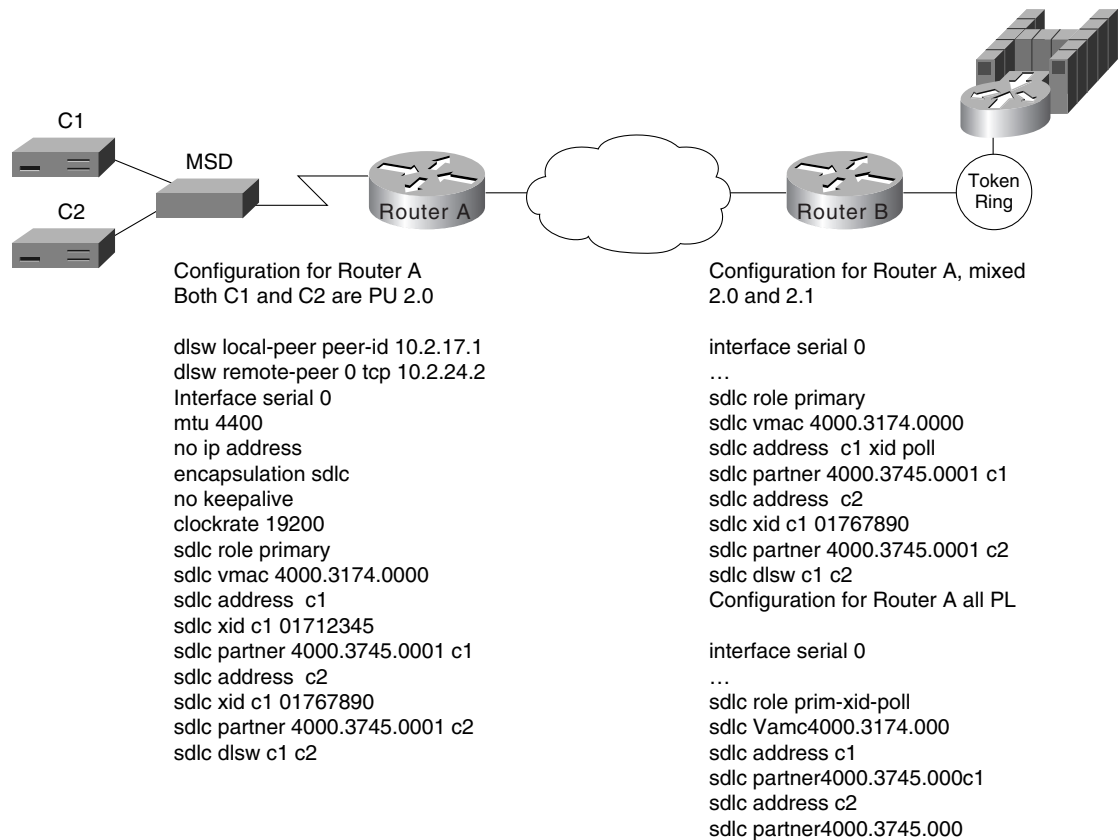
C1

C2

MSD

Router A

Router B

Token Ring

Configuration for Router A
Both C1 and C2 are PU 2.0

dlsw local-peer peer-id 10.2.17.1
dlsw remote-peer 0 tcp 10.2.24.2
Interface serial 0
mtu 4400
no ip address
encapsulation sdlc
no keepalive
clockrate 19200
sdlc role primary
sdlc vmac 4000.3174.0000
sdlc address c1
sdlc xid c1 01712345
sdlc partner 4000.3745.0001 c1
sdlc address c2
sdlc xid c1 01767890
sdlc partner 4000.3745.0001 c2
sdlc dlsw c1 c2

Configuration for Router A, mixed 2.0 and 2.1

interface serial 0
…
sdlc role primary
sdlc vmac 4000.3174.0000
sdlc address c1 xid poll
sdlc partner 4000.3745.0001 c1
sdlc address c2
sdlc xid c1 01767890
sdlc partner 4000.3745.0001 c2
sdlc dlsw c1 c2
Configuration for Router A all PL

interface serial 0
…
sdlc role prim-xid-poll
sdlc Vamc4000.3174.000
sdlc address c1
sdlc partner4000.3745.000c1
sdlc address c2
sdlc partner4000.3745.000